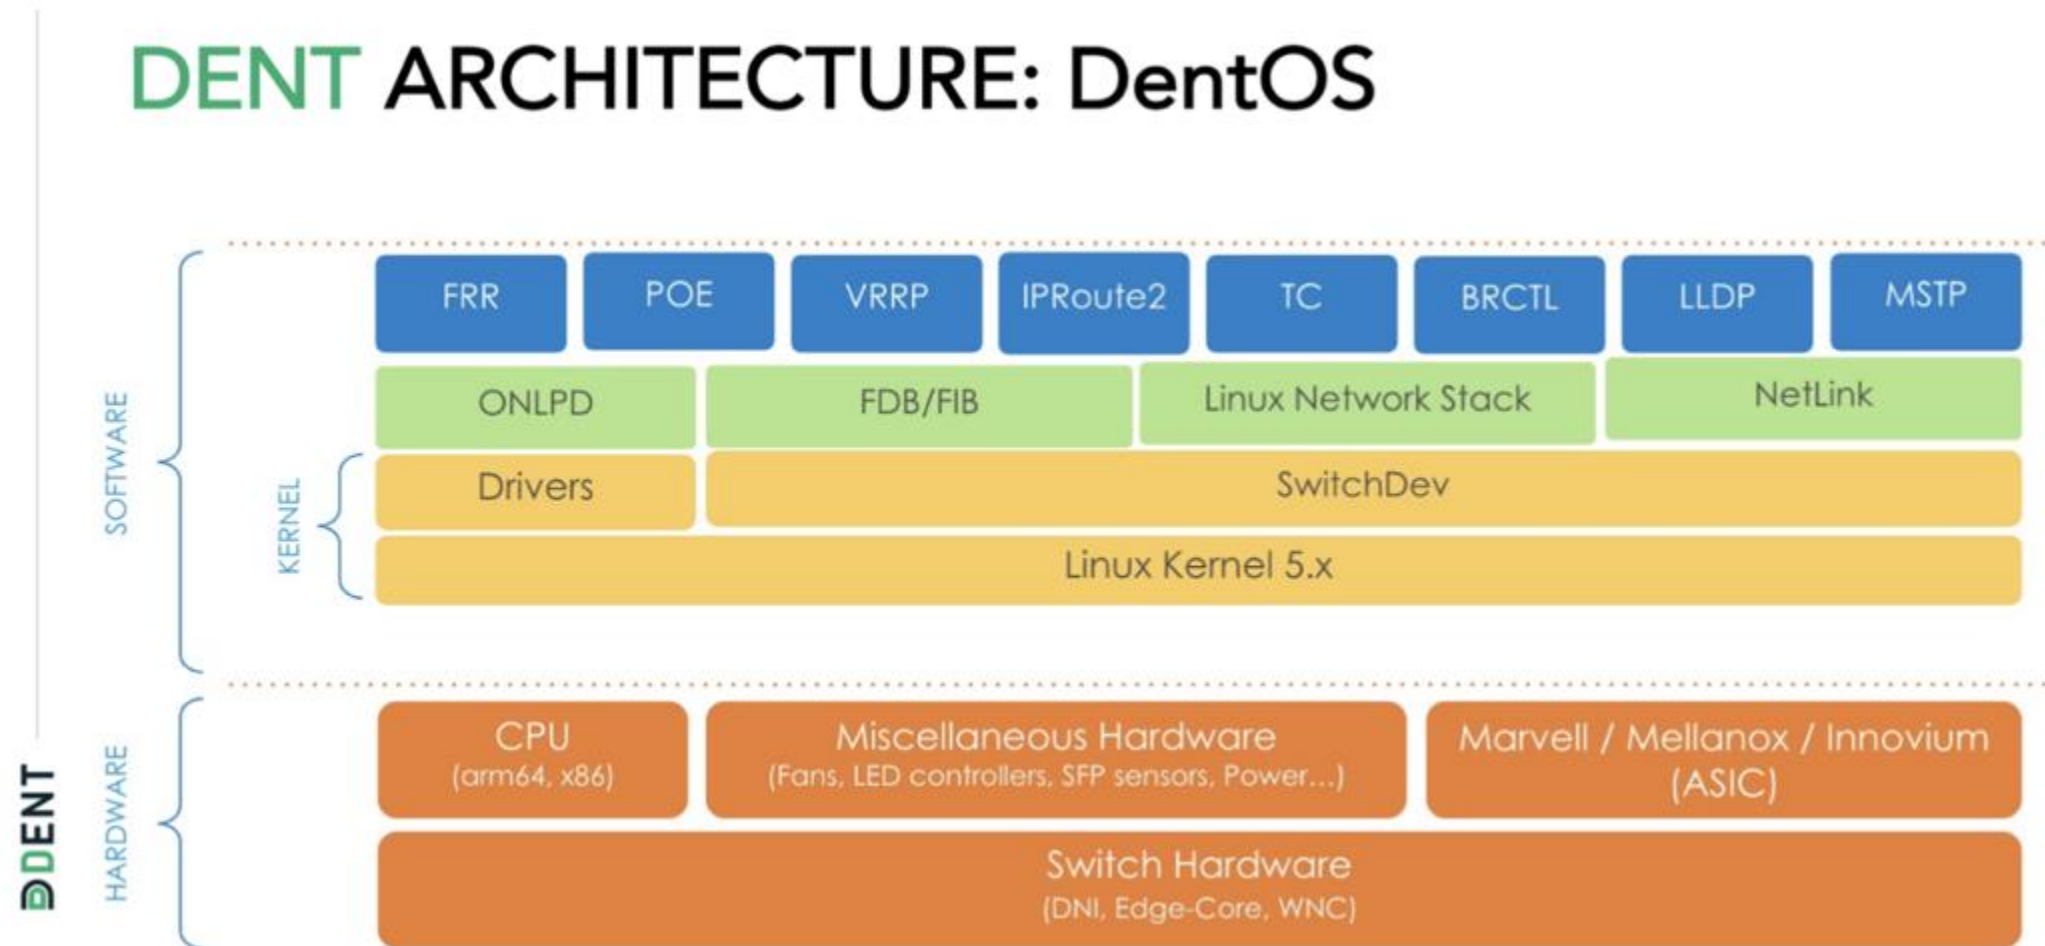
DENT ARCHITECTURE: DentOS

SOFTWARE

FRR POE VRRP IPRoute2 TC BRCTL LLDP MSTP

ONLPD FDB/FIB Linux Network Stack NetLink

KERNEL

Drivers SwitchDev

Linux Kernel 5.x

HARDWARE

CPU
(arm64, x86)

Miscellaneous Hardware
(Fans, LED controllers, SFP sensors, Power...)

Marvell / Mellanox / Innovium
(ASIC)

Switch Hardware
(DNI, Edge-Core, WNC)

DENT